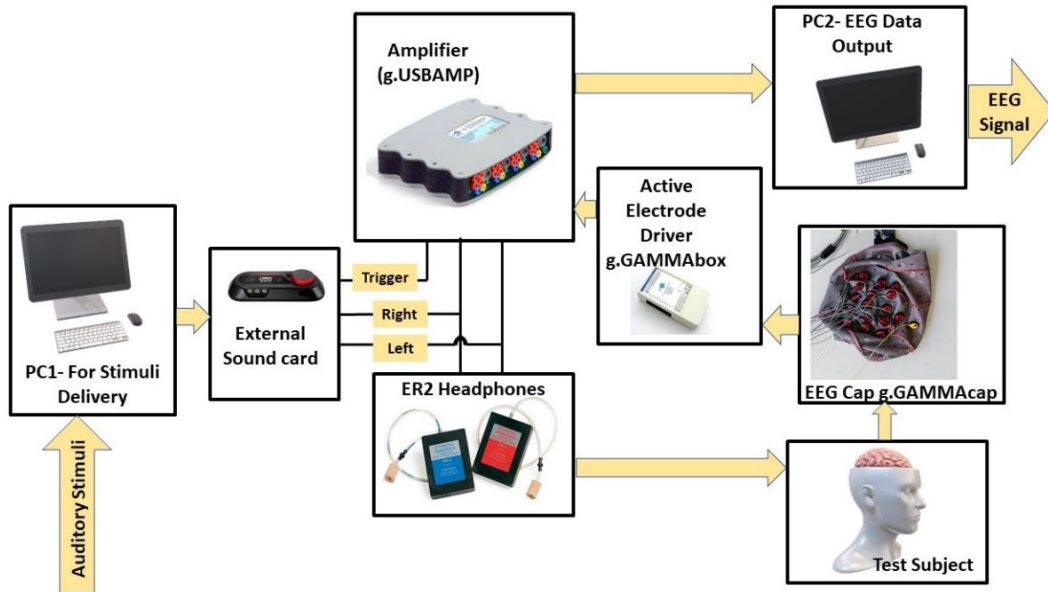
Amplifier (g.USBAMP)

PC2- EEG Data Output

EEG Signal

Active Electrode Driver g.GAMMAbox

PC1- For Stimuli Delivery

External Sound card

Trigger

Right

Left

ER2 Headphones

EEG Cap g.GAMMAcap

Test Subject

Auditory Stimuli